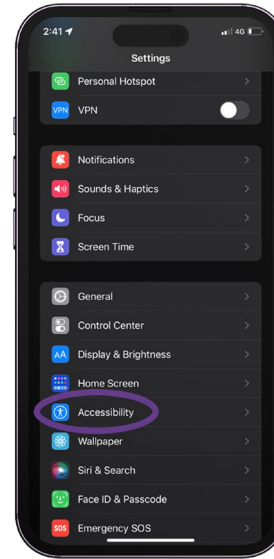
2:41 4G

Settings

Personal Hotspot
VPN VPN

Notifications
Sounds & Haptics
Focus
Screen Time

General
Control Center
AA Display & Brightness
Home Screen
Accessibility
Wallpaper
Siri & Search
Face ID & Passcode
SOS Emergency SOS